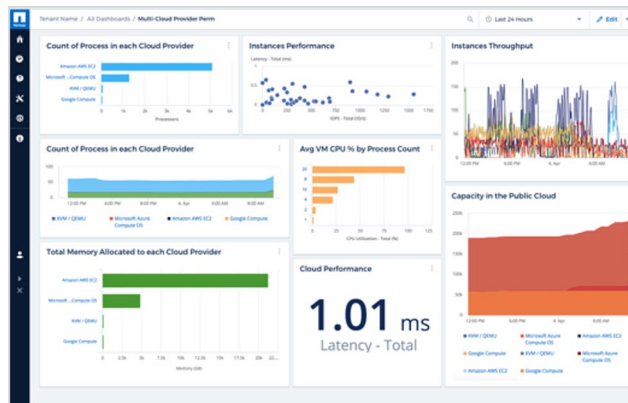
NetApp

Tenant Name / All Dashboards / Multi-Cloud Provider Perm

Last 24 Hours

Edit

Count of Process in each Cloud Provider

Amazon AWS EC2
Microsoft ...Compute OS
KVM / QEMU
Google Compute

0 1k 2k 3k 4k 5k 6k
Processes

Instances Performance

Latency - Total (ms)

0 250 500 750 1000 1250 1500 1750
IOPS - Total (IO/s)

Instances Throughput

12:00 PM 6:00 PM

Count of Process in each Cloud Provider

12:00 PM 6:00 PM 4. Apr 6:00 AM 12:00 PM

KVM / QEMU
Microsoft Azure Compute OS
Amazon AWS EC2
Google Compute

Avg VM CPU % by Process Count

20
8
6
4
2

0 20 40 60 80 100
CPU Utilization - Total (%)

Capacity in the Public Cloud

250K
200K
150K
100K
50K

12:00 PM 6:00 PM 4. Apr 6:00 AM

KVM / QEMU
Microsoft Azure Compute OS
Amazon AWS EC2
Google Compute
Microsoft Azure Compute OS
Amazon AWS EC2
Google Compute

Total Memory Allocated to each Cloud Provider

Amazon AWS EC2
Microsoft ...Compute OS
KVM / QEMU
Google Compute

0 2.5k 5k 7.5k 10k 12.5k 15k 17.5k 20k 22.5k
Memory (GB)

Cloud Performance

1.01 ms

Latency - Total